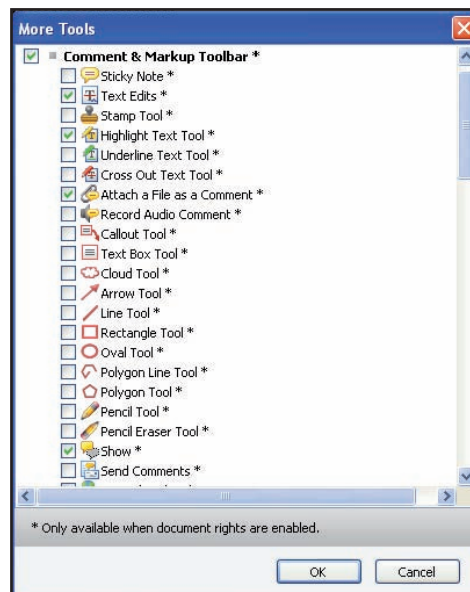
More Tools

Comment & Markup Toolbar *
Sticky Note *
Text Edits *
Stamp Tool *
Highlight Text Tool *
Underline Text Tool *
Cross Out Text Tool *
Attach a File as a Comment *
Record Audio Comment *
Callout Tool *
Text Box Tool *
Cloud Tool *
Arrow Tool *
Line Tool *
Rectangle Tool *
Oval Tool *
Polygon Line Tool *
Polygon Tool *
Pencil Tool *
Pencil Eraser Tool *
Show *
Send Comments *
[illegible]

* Only available when document rights are enabled.

OK
Cancel